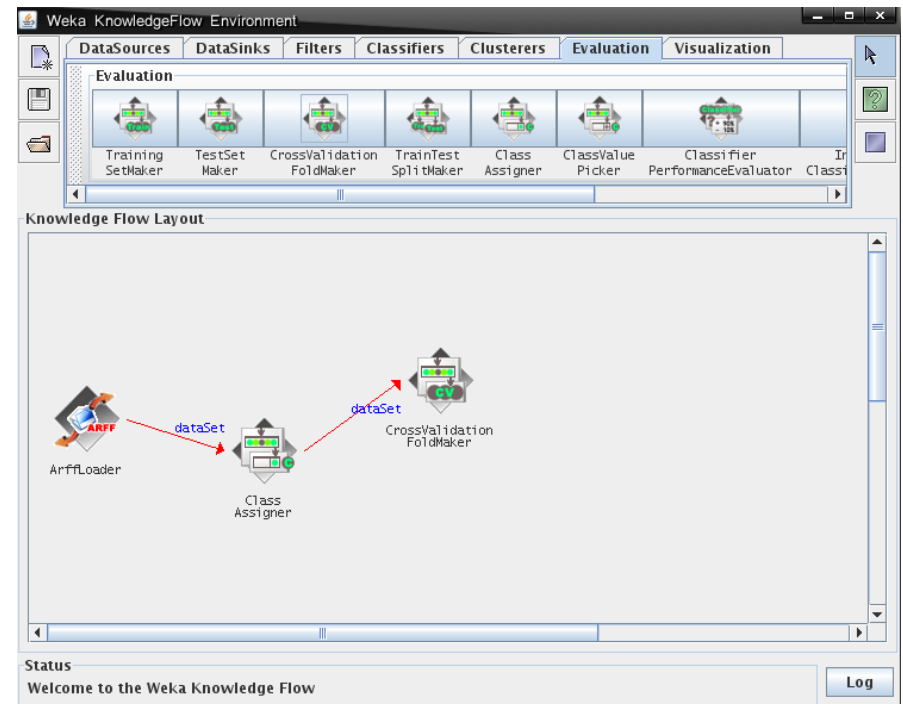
Weka KnowledgeFlow Environment

DataSources DataSinks Filters Classifiers Clusterers Evaluation Visualization

Evaluation

Train Test CV

TrainingSetMaker TestSetMaker CrossValidationFoldMaker TrainTestSplitMaker ClassAssigner ClassValuePicker ClassifierPerformanceEvaluator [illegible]

Knowledge Flow Layout

ARFF

ArffLoader

dataSet

ClassAssigner

dataSet

CV

CrossValidationFoldMaker

Status

Welcome to the Weka Knowledge Flow

Log